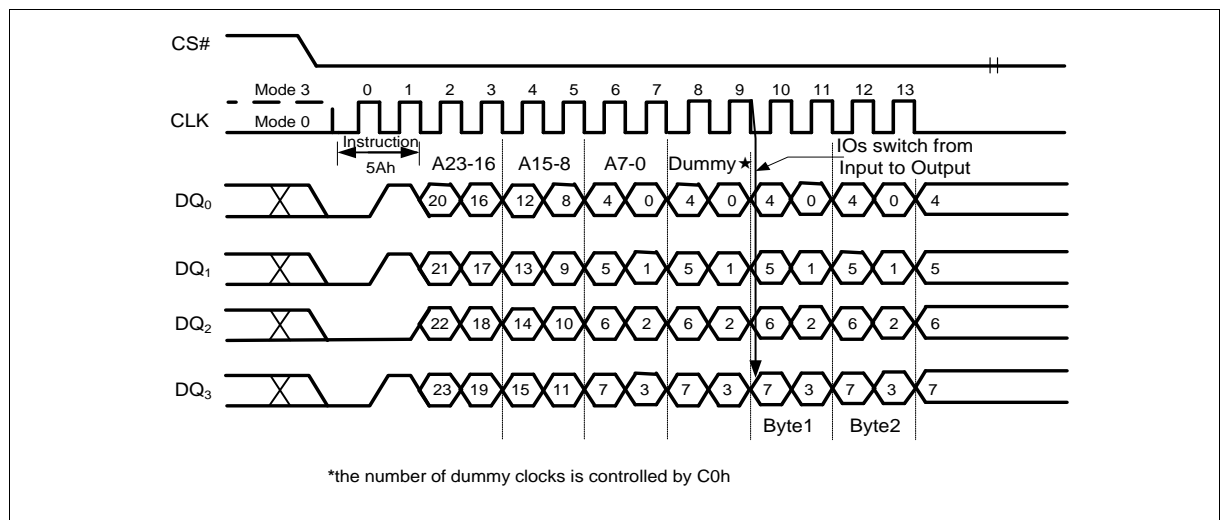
CS#

Mode 3
CLK
Mode 0

0 1 2 3 4 5 6 7 8 9 10 11 12 13

Instruction
5Ah

A23-16 A15-8 A7-0 Dummy★

IOs switch from Input to Output

$DQ_0$ 20 16 12 8 4 0 4 0 4 0 4 0 4

$DQ_1$ 21 17 13 9 5 1 5 1 5 1 5 1 5

$DQ_2$ 22 18 14 10 6 2 6 2 6 2 6 2 6

$DQ_3$ 23 19 15 11 7 3 7 3 7 3 7 3 7

Byte1 Byte2

*the number of dummy clocks is controlled by C0h